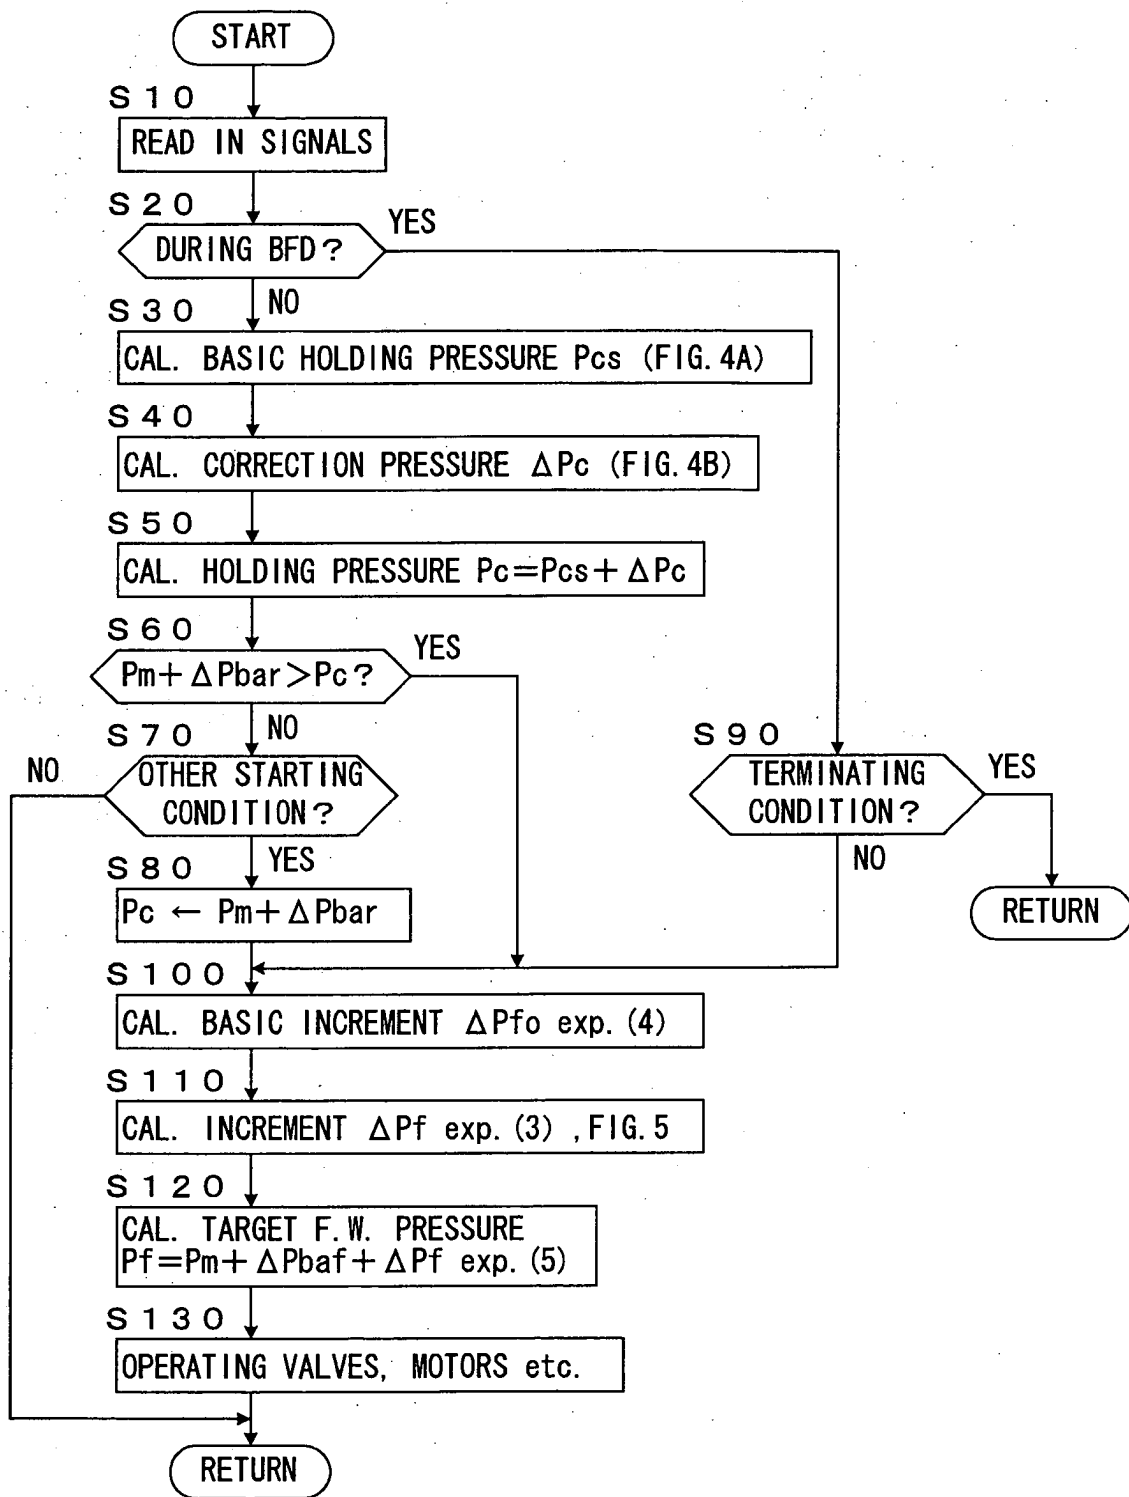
START

S10

READ IN SIGNALS

S20

DURING BFD?

YES

NO

S30

CAL. BASIC HOLDING PRESSURE Pcs (FIG. 4A)

S40

CAL. CORRECTION PRESSURE $\Delta$Pc (FIG. 4B)

S50

CAL. HOLDING PRESSURE Pc=Pcs+$\Delta$Pc

S60

Pm+$\Delta$Pbar>Pc?

YES

NO

S70

NO

OTHER STARTING CONDITION?

YES

S80

Pc ← Pm+$\Delta$Pbar

S90

TERMINATING CONDITION?

YES

NO

RETURN

S100

CAL. BASIC INCREMENT $\Delta$Pfo exp. (4)

S110

CAL. INCREMENT $\Delta$Pf exp. (3), FIG. 5

S120

CAL. TARGET F.W. PRESSURE Pf=Pm+$\Delta$Pbaf+$\Delta$Pf exp. (5)

S130

OPERATING VALVES, MOTORS etc.

RETURN